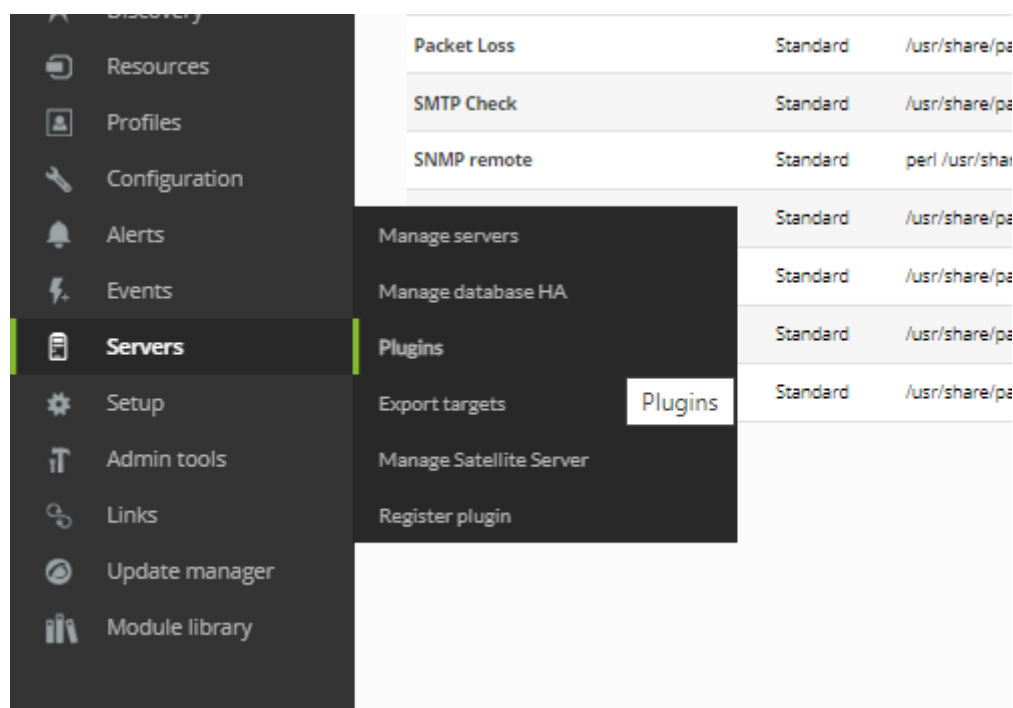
Discovery
Resources
Profiles
Configuration
Alerts
Events
Servers
Setup
Admin tools
Links
Update manager
Module library

| Packet Loss | Standard | /usr/share/pa |
|---|---|---|
| SMTP Check | Standard | /usr/share/pa |
| SNMP remote | Standard | perl /usr/shar |
| | Standard | /usr/share/pa |
| | Standard | /usr/share/pa |
| | Standard | /usr/share/pa |
| | Standard | /usr/share/pa |

Manage servers
Manage database HA
Plugins
Export targets
Manage Satellite Server
Register plugin

Plugins